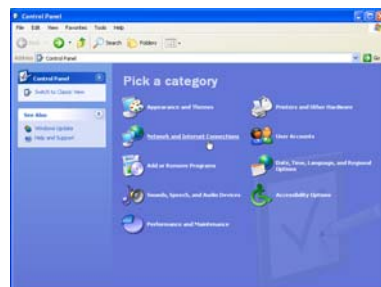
Control Panel
File Edit View Favorites Tools Help
Back Search Folders
Address Control Panel
Go

Control Panel
Switch to Classic View

See Also
Windows Update
Help and Support

Pick a category

Appearance and Themes
Printers and Other Hardware
Network and Internet Connections
User Accounts
Add or Remove Programs
Date, Time, Language, and Regional Options
Sounds, Speech, and Audio Devices
Accessibility Options
Performance and Maintenance